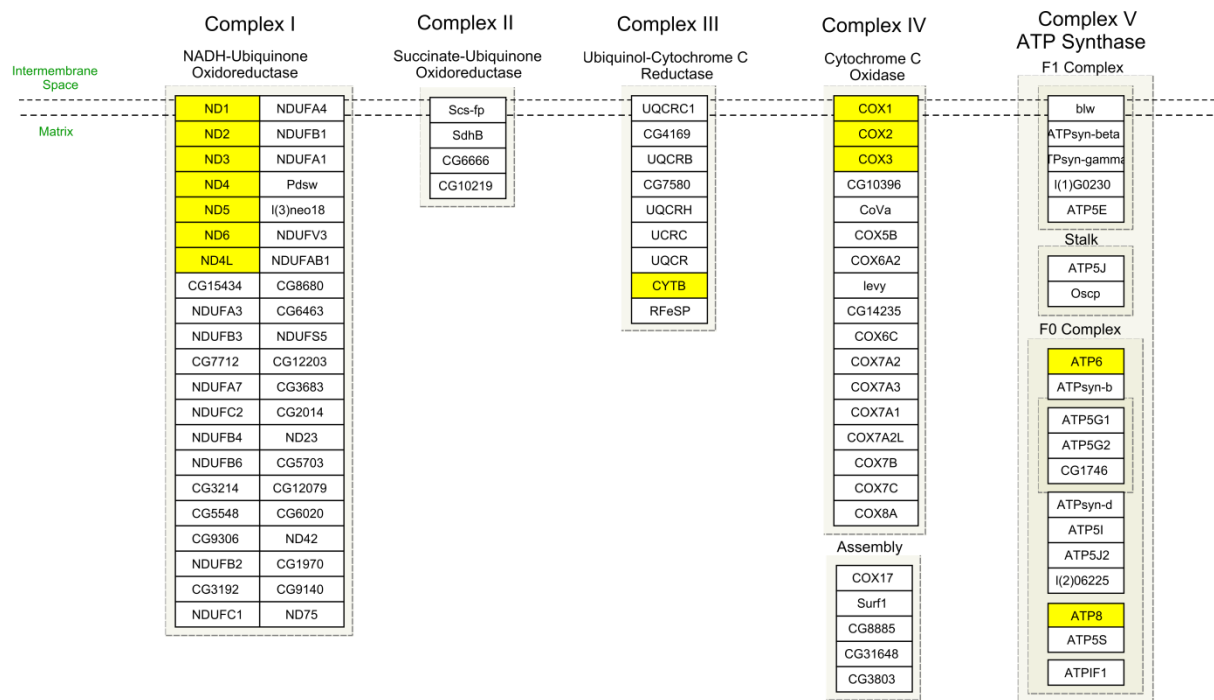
Intermembrane Space

Matrix

Complex I
NADH-Ubiquinone Oxidoreductase

| ND1 | NDUFA4 |
|---|---|
| ND2 | NDUFB1 |
| ND3 | NDUFA1 |
| ND4 | Pdsw |
| ND5 | l(3)neo18 |
| ND6 | NDUFV3 |
| ND4L | NDUFAB1 |
| CG15434 | CG8680 |
| NDUFA3 | CG6463 |
| NDUFB3 | NDUFS5 |
| CG7712 | CG12203 |
| NDUFA7 | CG3683 |
| NDUFC2 | CG2014 |
| NDUFB4 | ND23 |
| NDUFB6 | CG5703 |
| CG3214 | CG12079 |
| CG5548 | CG6020 |
| CG9306 | ND42 |
| NDUFB2 | CG1970 |
| CG3192 | CG9140 |
| NDUFC1 | ND75 |

Complex II
Succinate-Ubiquinone Oxidoreductase

Scs-fp
SdhB
CG6666
CG10219

Complex III
Ubiquinol-Cytochrome C Reductase

UQCRC1
CG4169
UQCRB
CG7580
UQCRH
UCRC
UQCR
CYTB
RFeSP

Complex IV
Cytochrome C Oxidase

COX1
COX2
COX3
CG10396
CoVa
COX5B
COX6A2
levy
CG14235
COX6C
COX7A2
COX7A3
COX7A1
COX7A2L
COX7B
COX7C
COX8A

Assembly
COX17
Surf1
CG8885
CG31648
CG3803

Complex V
ATP Synthase

F1 Complex
blw
ATPsyn-beta
TPsyn-gamma
l(1)G0230
ATP5E

Stalk
ATP5J
Oscp

F0 Complex
ATP6
ATPsyn-b
ATP5G1
ATP5G2
CG1746
ATPsyn-d
ATP5I
ATP5J2
l(2)06225
ATP8
ATP5S
ATPIF1